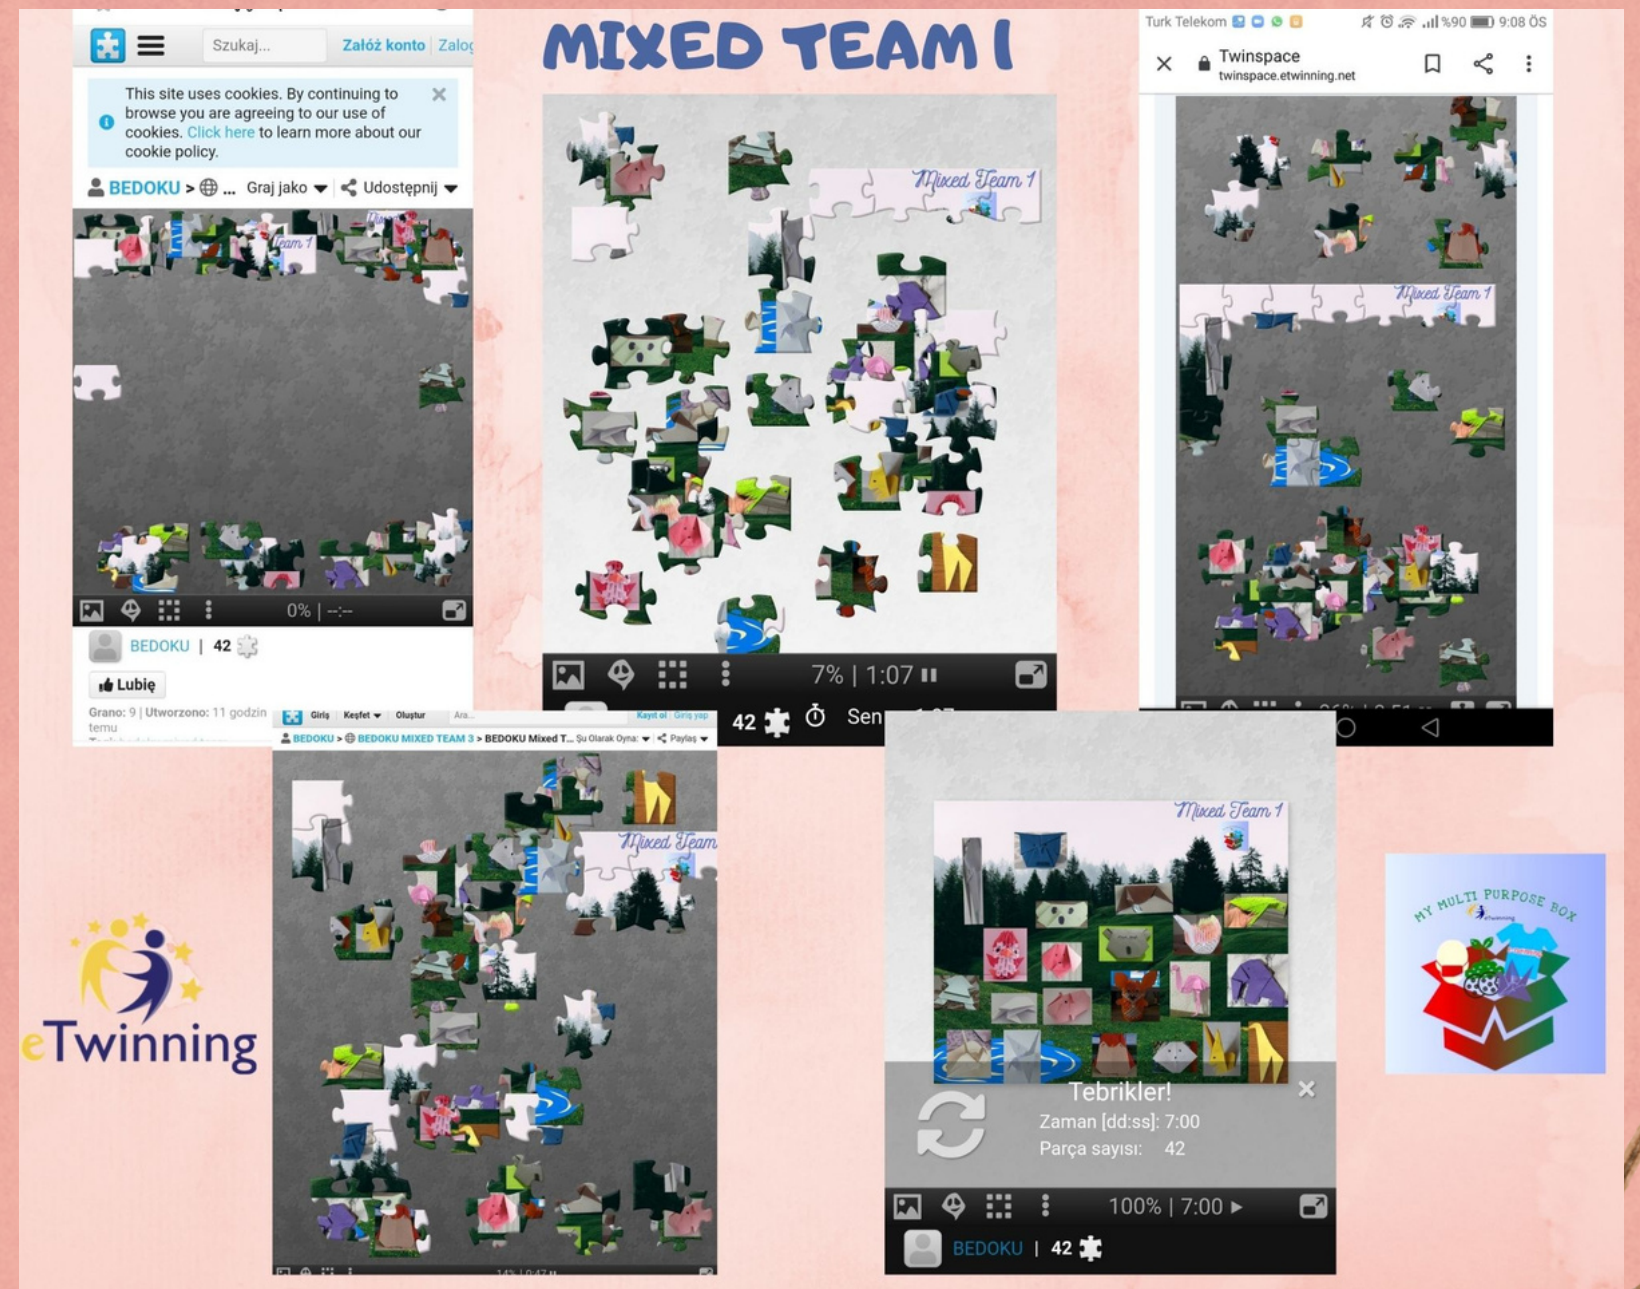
MIXED TEAM 1

Szukaj... Załóż konto Zalog

This site uses cookies. By continuing to browse you are agreeing to our use of cookies. Click here to learn more about our cookie policy.

BEDOKU > ... Graj jako Udostępnij

Team 1

0% | --:--

BEDOKU | 42

Lubię

Grano: 9 | Utworzono: 11 godzin temu

Mixed Team 1

7% | 1:07

42 Sen

Turk Telekom %90 9:08 ÖS

Twinspace
twinspace.etwinning.net

Mixed Team 1

Giriş Keşfet Oluştur Ara... Kayıt ol Giriş yap

BEDOKU > BEDOKU MIXED TEAM 3 > BEDOKU Mixed T... Şu Olarak Oyna: Paylaş

Mixed Team

eTwinning

Mixed Team 1

Tebrikler!
Zaman [dd:ss]: 7:00
Parça sayısı: 42

100% | 7:00

BEDOKU | 42

MY MULTI PURPOSE BOX
eTwinning